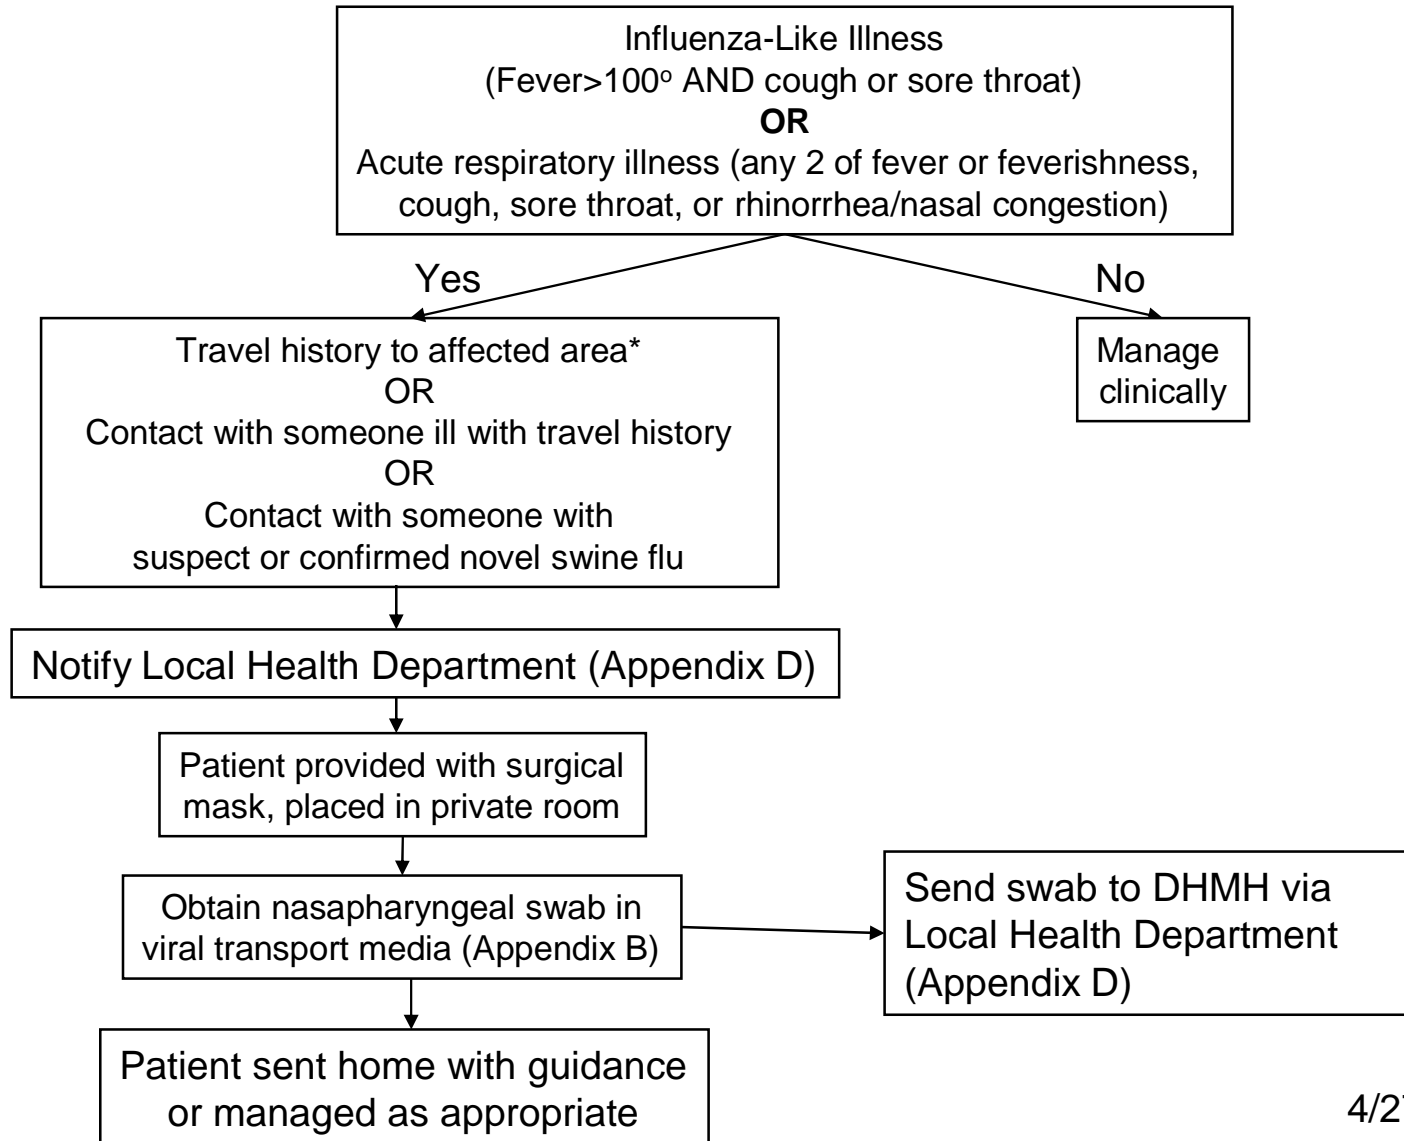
Influenza-Like Illness
(Fever>100$^{o}$ AND cough or sore throat)
**OR**
Acute respiratory illness (any 2 of fever or feverishness, cough, sore throat, or rhinorrhea/nasal congestion)

Yes

No

Travel history to affected area*
OR
Contact with someone ill with travel history
OR
Contact with someone with suspect or confirmed novel swine flu

Manage clinically

Notify Local Health Department (Appendix D)

Patient provided with surgical mask, placed in private room

Obtain nasapharyngeal swab in viral transport media (Appendix B)

Send swab to DHMH via Local Health Department (Appendix D)

Patient sent home with guidance or managed as appropriate

4/2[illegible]